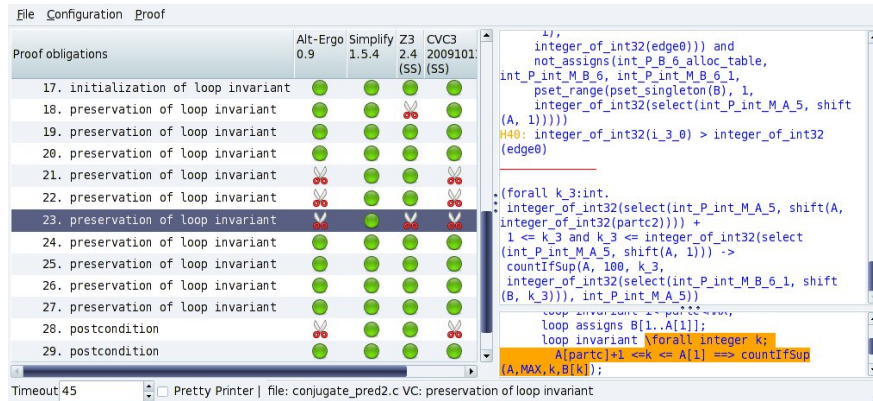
File Configuration Proof

| Proof obligations | Alt-Ergo 0.9 | Simplify 1.5.4 | Z3 2.4 (SS) | CVC3 2009101 (SS) |
|---|---|---|---|---|
| 17. initialization of loop invariant | | | | |
| 18. preservation of loop invariant | | | | |
| 19. preservation of loop invariant | | | | |
| 20. preservation of loop invariant | | | | |
| 21. preservation of loop invariant | | | | |
| 22. preservation of loop invariant | | | | |
| 23. preservation of loop invariant | | | | |
| 24. preservation of loop invariant | | | | |
| 25. preservation of loop invariant | | | | |
| 26. preservation of loop invariant | | | | |
| 27. preservation of loop invariant | | | | |
| 28. postcondition | | | | |
| 29. postcondition | | | | |

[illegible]),
integer_of_int32(edge0))) and
not_assigns(int_P_B_6_alloc_table,
int_P_int_M_B_6, int_P_int_M_B_6_1,
pset_range(pset_singleton(B), 1,
integer_of_int32(select(int_P_int_M_A_5, shift
(A, 1)))))
H40: integer_of_int32(i_3_0) > integer_of_int32
(edge0)

(forall k_3:int.
integer_of_int32(select(int_P_int_M_A_5, shift(A,
integer_of_int32(partc2)))) +
1 <= k_3 and k_3 <= integer_of_int32(select
(int_P_int_M_A_5, shift(A, 1))) ->
countIfSup(A, 100, k_3,
integer_of_int32(select(int_P_int_M_B_6_1, shift
(B, k_3))), int_P_int_M_A_5))

loop invariant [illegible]
loop assigns B[1..A[1]];
loop invariant \forall integer k;
A[partc]+1 <=k <= A[1] ==> countIfSup
(A,MAX,k,B[k]);

Timeout 45 Pretty Printer | file: conjugate_pred2.c VC: preservation of loop invariant